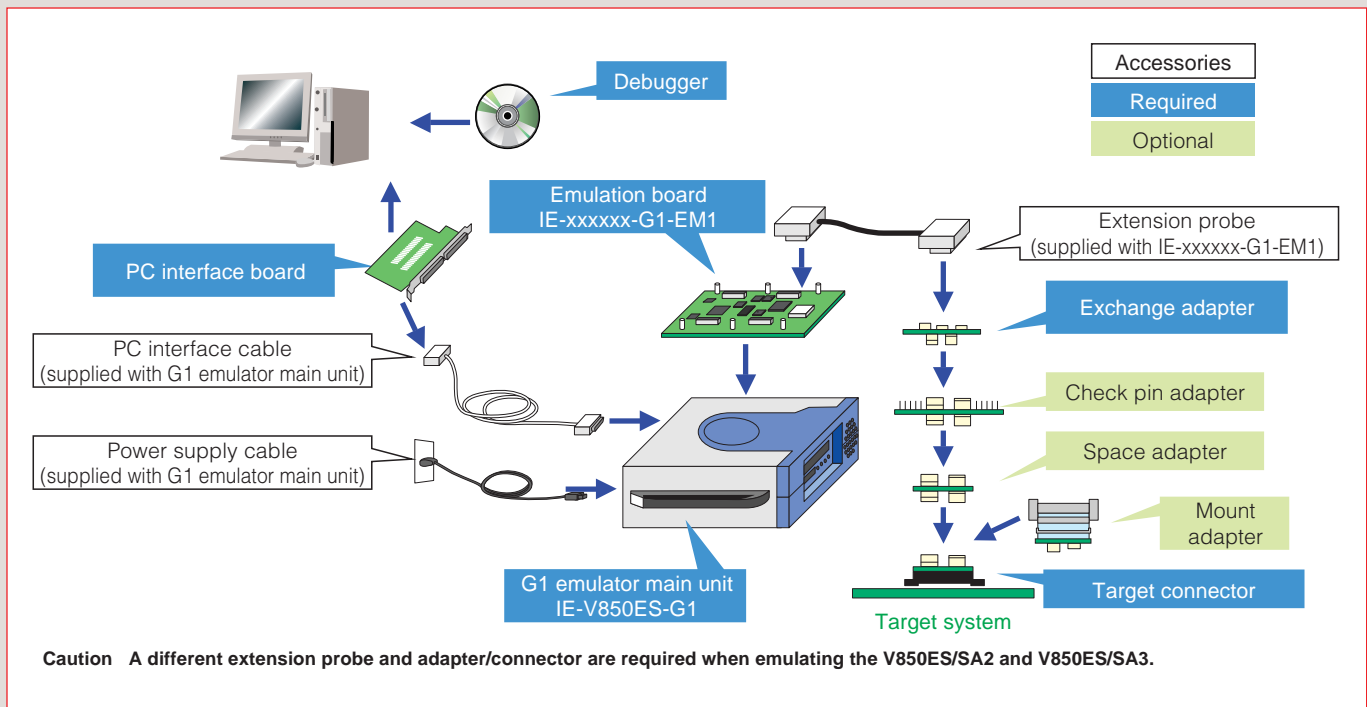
Accessories
Required
Optional

Debugger

Emulation board
IE-xxxxxx-G1-EM1

Extension probe
(supplied with IE-xxxxxx-G1-EM1)

PC interface board

Exchange adapter

PC interface cable
(supplied with G1 emulator main unit)

Check pin adapter

Power supply cable
(supplied with G1 emulator main unit)

Space adapter

Mount adapter

G1 emulator main unit
IE-V850ES-G1

Target connector

Target system

Caution A different extension probe and adapter/connector are required when emulating the V850ES/SA2 and V850ES/SA3.